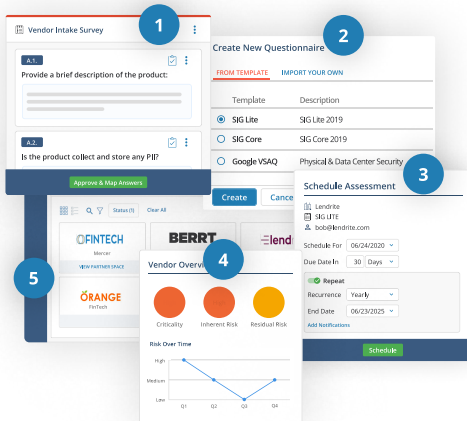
Vendor Intake Survey

1

A.1.

Provide a brief description of the product:

A.2.

Is the product collect and store any PII?

Approve & Map Answers

2

Create New Questionnaire

FROM TEMPLATE IMPORT YOUR OWN

| | Template | Description |
|---|---|---|
| ◉ | SIG Lite | SIG Lite 2019 |
| ○ | SIG Core | SIG Core 2019 |
| ○ | Google VSAQ | Physical & Data Center Security |

Create Cancel

3

Schedule Assessment

Lendrite
SIG LITE
bob@lendrite.com

Schedule For 06/24/2020
Due Date In 30 Days

Repeat
Recurrence Yearly
End Date 06/23/2025
Add Notifications

Schedule

Status (1) Clear All

FINTECH
Mercer
VIEW PARTNER SPACE

BERRT

lendr

ORANGE
FinTech

5

4

Vendor Overvi

Criticality Inherent Risk Residual Risk

Risk Over Time

High
Medium
Low

Q1 Q2 Q3 Q4